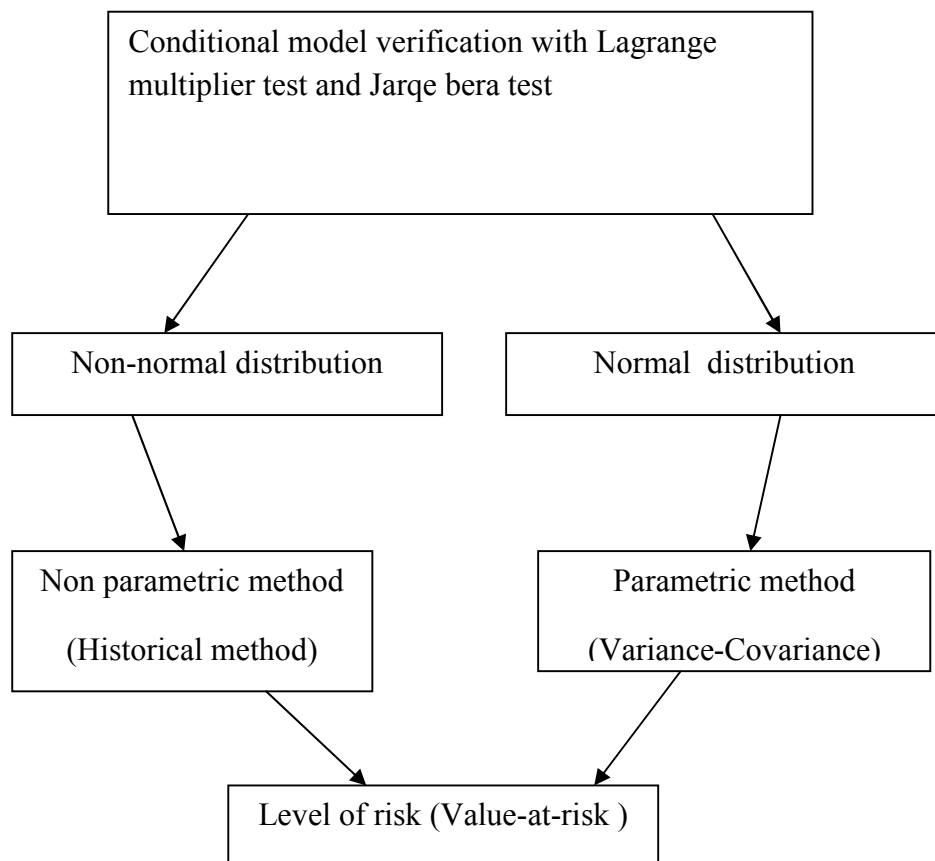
Conditional model verification with Lagrange multiplier test and Jarqe bera test

Non-normal distribution

Normal distribution

Non parametric method

(Historical method)

Parametric method

(Variance-Covariance)

Level of risk (Value-at-risk )